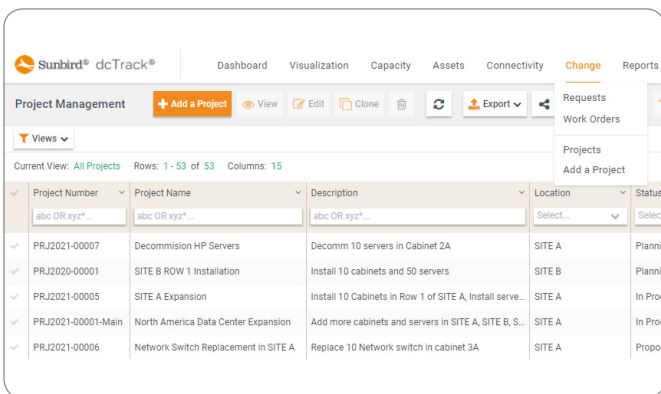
Sunbird® dcTrack®

Dashboard Visualization Capacity Assets Connectivity Change Reports

Project Management

Add a Project View Edit Clone Export

Requests
Work Orders
Projects
Add a Project

Views

Current View: All Projects Rows: 1 - 53 of 53 Columns: 15

| | Project Number | Project Name | Description | Location | Status |
|---|---|---|---|---|---|
| | abc OR xyz*... | abc OR xyz*... | abc OR xyz*... | Select... | Selec |
| | PRJ2021-00007 | Decommision HP Servers | Decomm 10 servers in Cabinet 2A | SITE A | Planni |
| | PRJ2020-00001 | SITE B ROW 1 Installation | Install 10 cabinets and 50 servers | SITE B | Planni |
| | PRJ2021-00005 | SITE A Expansion | Install 10 Cabinets in Row 1 of SITE A, Install serve... | SITE A | In Pro |
| | PRJ2021-00001-Main | North America Data Center Expansion | Add more cabinets and servers in SITE A, SITE B, S... | SITE A | In Pro |
| | PRJ2021-00006 | Network Switch Replacement in SITE A | Replace 10 Network switch in cabinet 3A | SITE A | Propo |